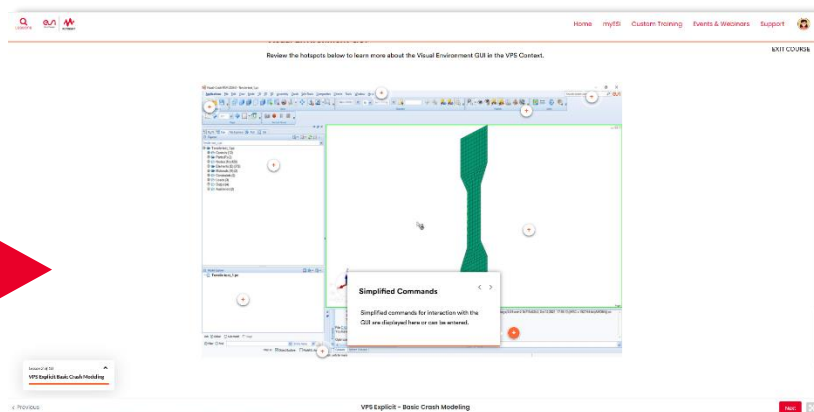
Home myESI Custom Training Events & Webinars Support

EXIT COURSE

Review the hotspots below to learn more about the Visual Environment GUI in the VPS Context.

Simplified Commands

Simplified commands for interaction with the GUI are displayed here or can be entered.

Lesson 2 of 24
VPS Explicit Basic Crash Modeling

< Previous

VPS Explicit - Basic Crash Modeling

Next